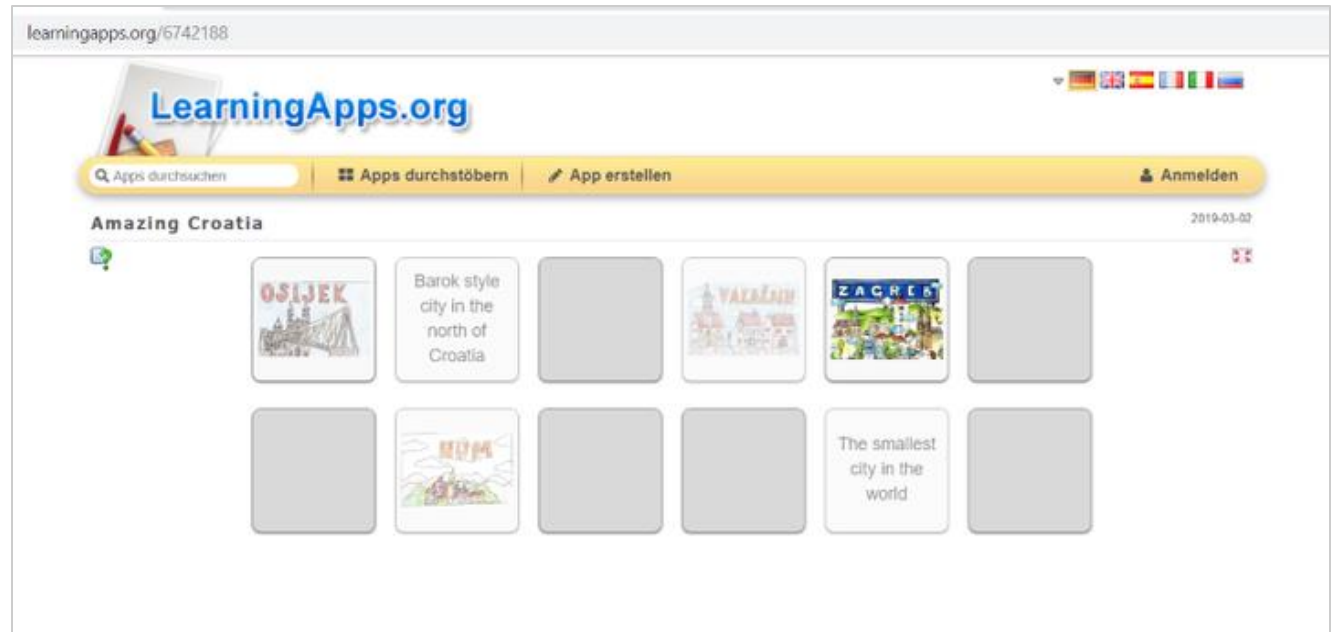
learningapps.org/6742188

LearningApps.org

Apps durchsuchen | Apps durchstöbern | App erstellen | Anmelden

Amazing Croatia

2019-03-02

OSIJEK

Barok style city in the north of Croatia

VARAŽDIN

ZAGREB

HUM

The smallest city in the world